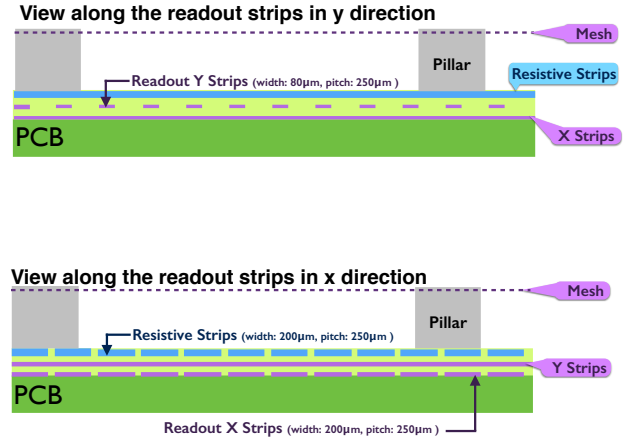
View along the readout strips in y direction

Mesh

Pillar

Readout Y Strips (width: 80µm, pitch: 250µm )

Resistive Strips

PCB

X Strips

View along the readout strips in x direction

Mesh

Pillar

Resistive Strips (width: 200µm, pitch: 250µm )

Y Strips

PCB

Readout X Strips (width: 200µm, pitch: 250µm )